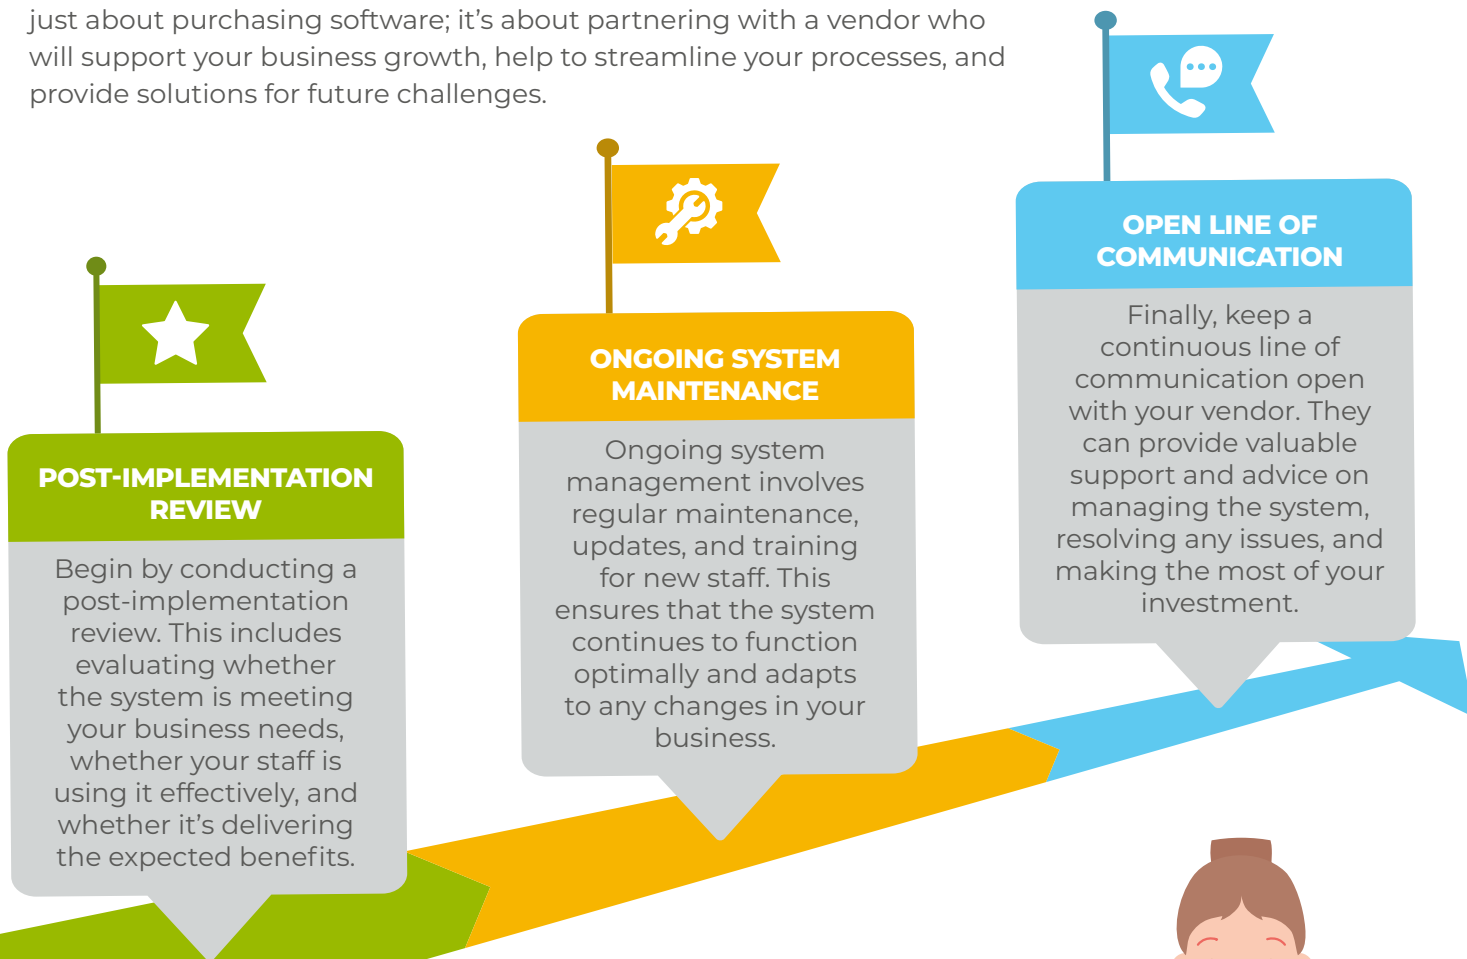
just about purchasing software; it’s about partnering with a vendor who will support your business growth, help to streamline your processes, and provide solutions for future challenges.

POST-IMPLEMENTATION REVIEW

Begin by conducting a post-implementation review. This includes evaluating whether the system is meeting your business needs, whether your staff is using it effectively, and whether it’s delivering the expected benefits.

ONGOING SYSTEM MAINTENANCE

Ongoing system management involves regular maintenance, updates, and training for new staff. This ensures that the system continues to function optimally and adapts to any changes in your business.

OPEN LINE OF COMMUNICATION

Finally, keep a continuous line of communication open with your vendor. They can provide valuable support and advice on managing the system, resolving any issues, and making the most of your investment.